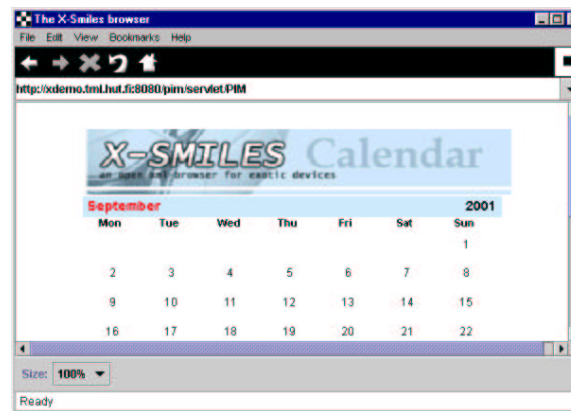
The X-Smiles browser

File Edit View Bookmarks Help

http://xdemo.tml.hut.fi:8080/pim/servlet/PIM

X-SMILES Calendar
an open XML-browser for exotic devices

September 2001

| Mon | Tue | Wed | Thu | Fri | Sat | Sun |
|---|---|---|---|---|---|---|
| | | | | | | 1 |
| 2 | 3 | 4 | 5 | 6 | 7 | 8 |
| 9 | 10 | 11 | 12 | 13 | 14 | 15 |
| 16 | 17 | 18 | 19 | 20 | 21 | 22 |

Size: 100%

Ready